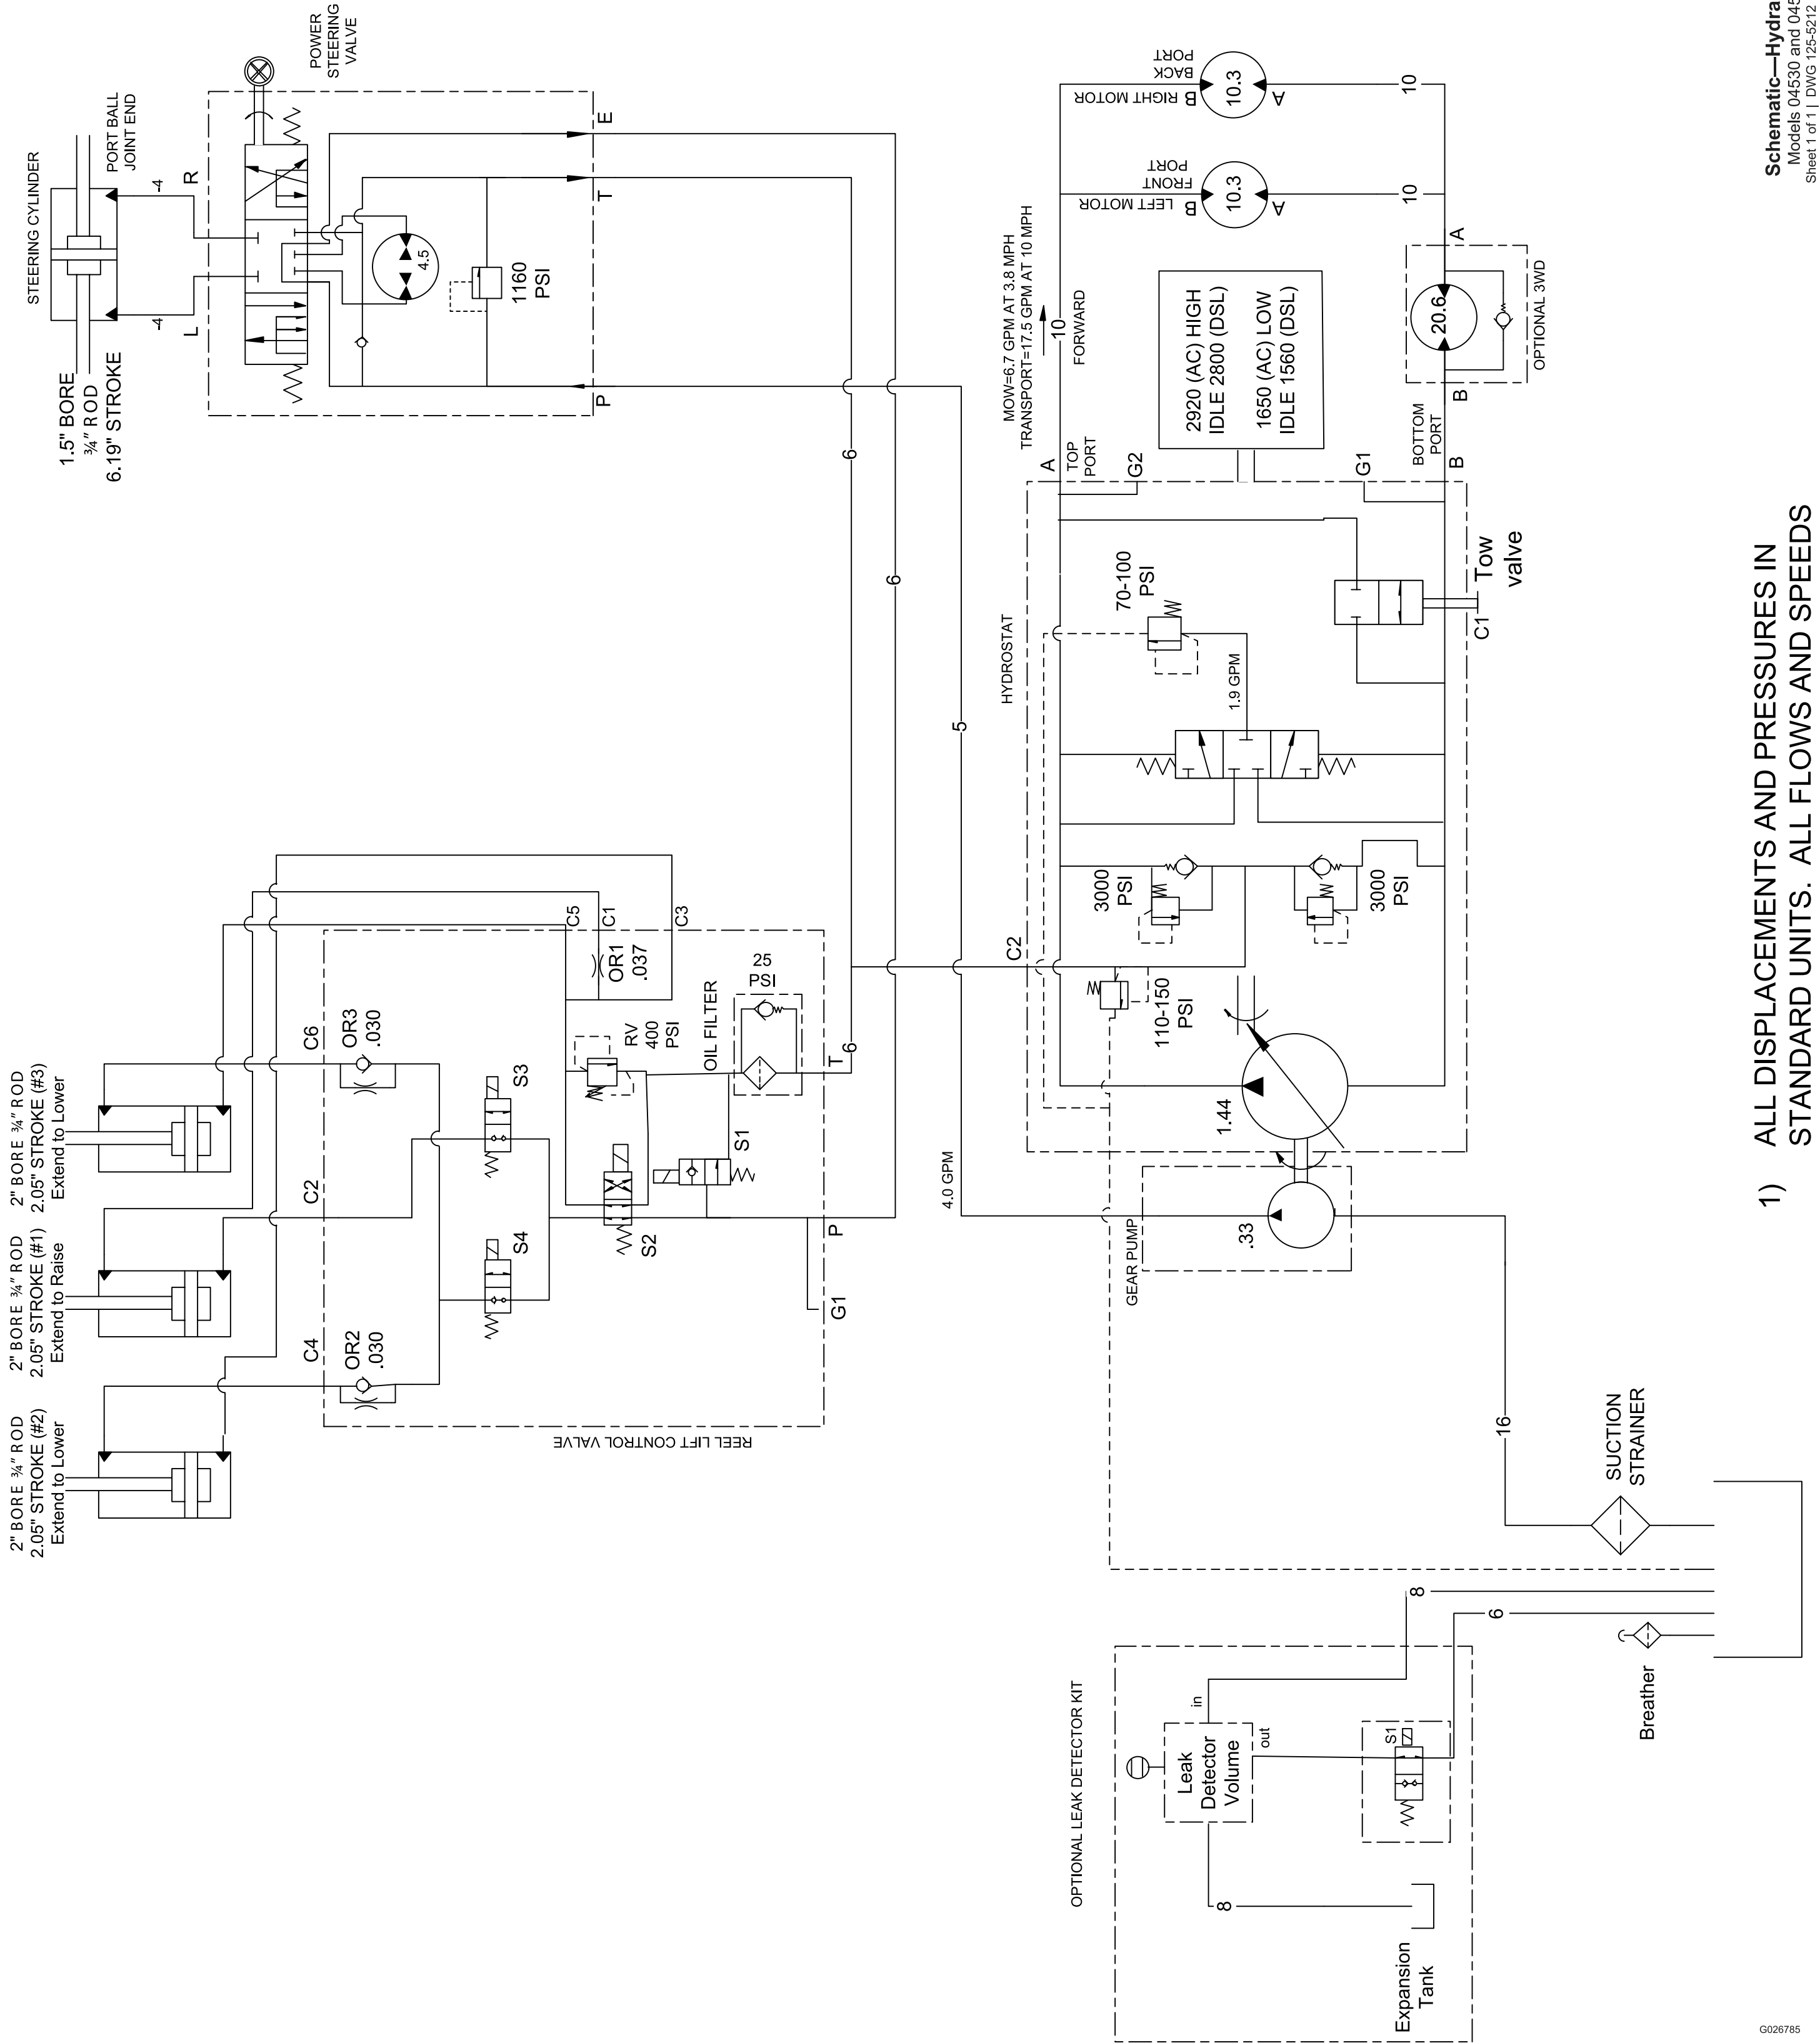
Schematic—Hydra
Models 04530 and 045
Sheet 1 of 1 | DWG 125-5212

1) ALL DISPLACEMENTS AND PRESSURES IN STANDARD UNITS. ALL FLOWS AND SPEEDS

STEERING CYLINDER
PORT BALL JOINT END
-4
-4
R
L
1.5" BORE
¾" ROD
6.19" STROKE

POWER STEERING VALVE
4.5
1160 PSI
E
T
P

6
6
5

B RIGHT MOTOR
BACK PORT
10.3
A
10
B LEFT MOTOR
FRONT PORT
10.3
A
10
A
20.6
OPTIONAL 3WD
B

MOW=6.7 GPM AT 3.8 MPH
TRANSPORT=17.5 GPM AT 10 MPH
10
FORWARD

2920 (AC) HIGH
IDLE 2800 (DSL)
1650 (AC) LOW
IDLE 1560 (DSL)

A
TOP PORT
G2
G1
BOTTOM PORT
B

HYDROSTAT
70-100 PSI
1.9 GPM
Tow valve
C1
3000 PSI
3000 PSI
C2
110-150 PSI
1.44
4.0 GPM
.33
GEAR PUMP

16
SUCTION STRAINER
8
6
Breather

C5
C1
C3
OR1 .037
25 PSI
OIL FILTER
RV 400 PSI
T
6
C6
OR3 .030
S3
S1
S2
C2
S4
P
G1
C4
OR2 .030
REEL LIFT CONTROL VALVE

2" BORE ¾" ROD
2.05" STROKE (#3)
Extend to Lower
2" BORE ¾" ROD
2.05" STROKE (#1)
Extend to Raise
2" BORE ¾" ROD
2.05" STROKE (#2)
Extend to Lower

OPTIONAL LEAK DETECTOR KIT
in
Leak Detector Volume
out
S1
8
Expansion Tank

G026785